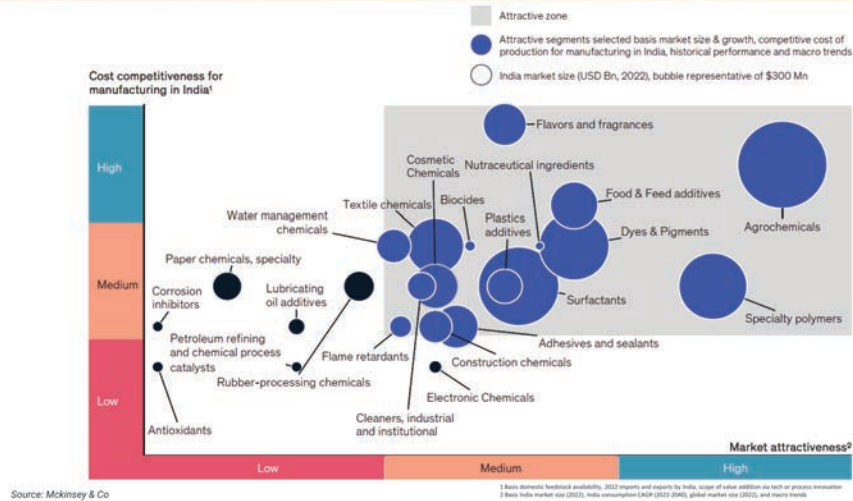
Attractive zone

Attractive segments selected basis market size & growth, competitive cost of production for manufacturing in India, historical performance and macro trends

India market size (USD Bn, 2022), bubble representative of $300 Mn

Cost competitiveness for manufacturing in India¹

High

Medium

Low

Flavors and fragrances

Cosmetic Chemicals

Nutraceutical ingredients

Food & Feed additives

Agrochemicals

Textile chemicals

Biocides

Plastics additives

Dyes & Pigments

Water management chemicals

Paper chemicals, specialty

Corrosion inhibitors

Lubricating oil additives

Surfactants

Specialty polymers

Petroleum refining and chemical process catalysts

Flame retardants

Adhesives and sealants

Construction chemicals

Rubber-processing chemicals

Antioxidants

Electronic Chemicals

Cleaners, industrial and institutional

Market attractiveness²

Low

Medium

High

Source: Mckinsey & Co

1 Basis domestic feedstock availability, 2022 imports and exports by India, scope of value addition via tech or process innovation
2 Basis India market size (2022), India consumption CAGR (2022-2040), global market size (2022), and macro trends